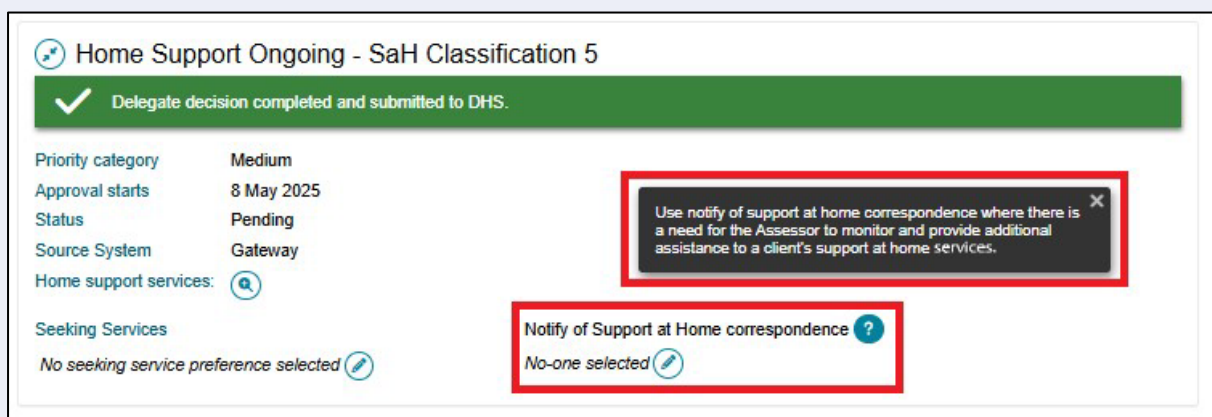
Home Support Ongoing - SaH Classification 5

Delegate decision completed and submitted to DHS.

| | |
|---|---|
| Priority category | Medium |
| Approval starts | 8 May 2025 |
| Status | Pending |
| Source System | Gateway |
| Home support services: | |

Use notify of support at home correspondence where there is a need for the Assessor to monitor and provide additional assistance to a client's support at home services.

Seeking Services

No seeking service preference selected

Notify of Support at Home correspondence ?

No-one selected